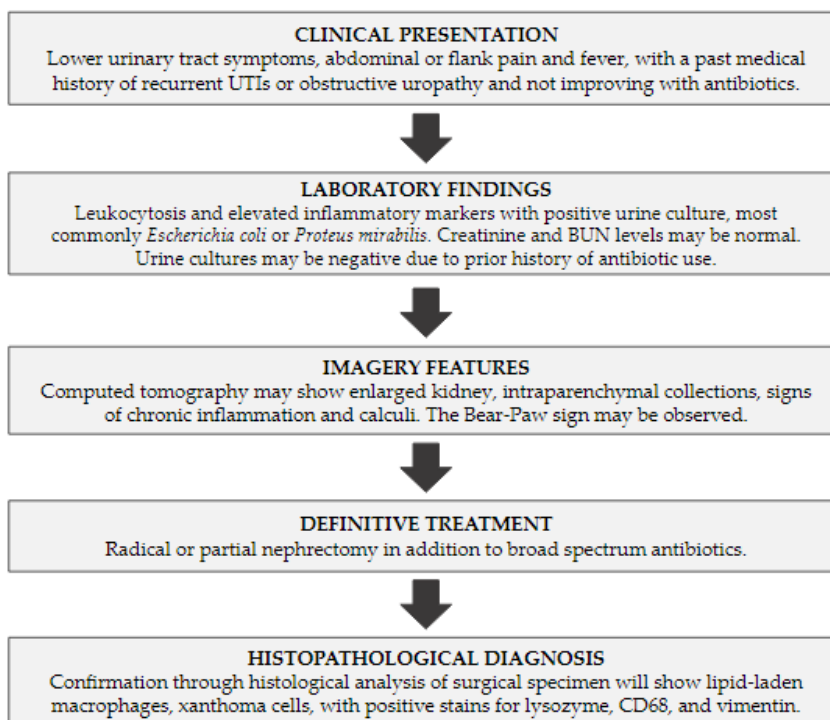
CLINICAL PRESENTATION
Lower urinary tract symptoms, abdominal or flank pain and fever, with a past medical history of recurrent UTIs or obstructive uropathy and not improving with antibiotics.

LABORATORY FINDINGS
Leukocytosis and elevated inflammatory markers with positive urine culture, most commonly Escherichia coli or Proteus mirabilis. Creatinine and BUN levels may be normal. Urine cultures may be negative due to prior history of antibiotic use.

IMAGERY FEATURES
Computed tomography may show enlarged kidney, intraparenchymal collections, signs of chronic inflammation and calculi. The Bear-Paw sign may be observed.

DEFINITIVE TREATMENT
Radical or partial nephrectomy in addition to broad spectrum antibiotics.

HISTOPATHOLOGICAL DIAGNOSIS
Confirmation through histological analysis of surgical specimen will show lipid-laden macrophages, xanthoma cells, with positive stains for lysozyme, CD68, and vimentin.